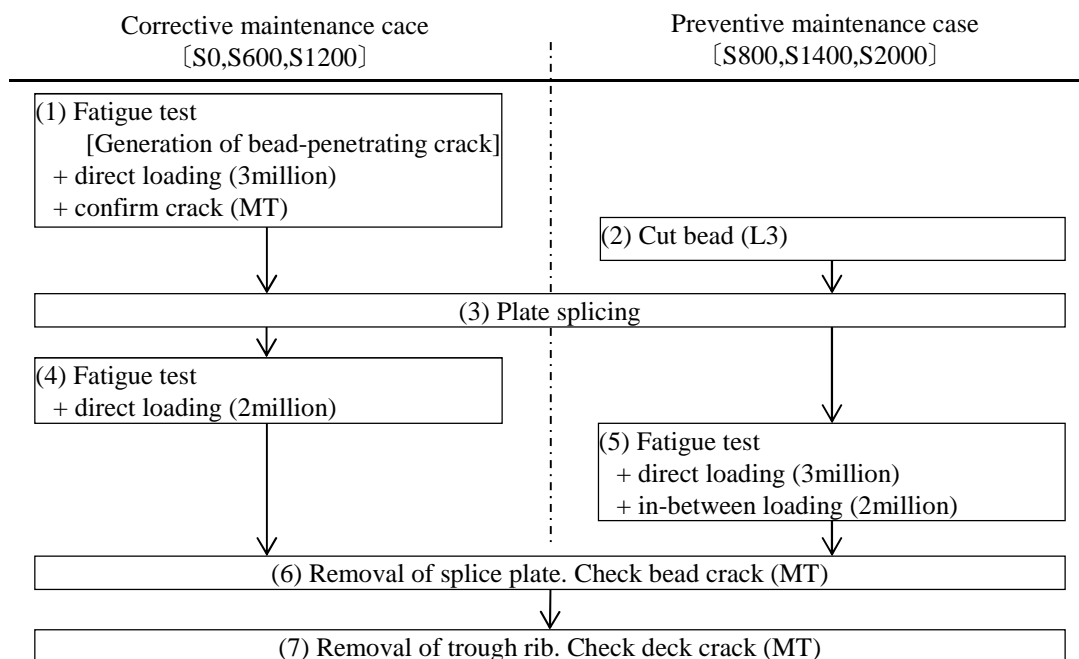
Corrective maintenance cace
〔S0,S600,S1200〕

Preventive maintenance case
〔S800,S1400,S2000〕

(1) Fatigue test
[Generation of bead-penetrating crack]
+ direct loading (3million)
+ confirm crack (MT)

(2) Cut bead (L3)

(3) Plate splicing

(4) Fatigue test
+ direct loading (2million)

(5) Fatigue test
+ direct loading (3million)
+ in-between loading (2million)

(6) Removal of splice plate. Check bead crack (MT)

(7) Removal of trough rib. Check deck crack (MT)